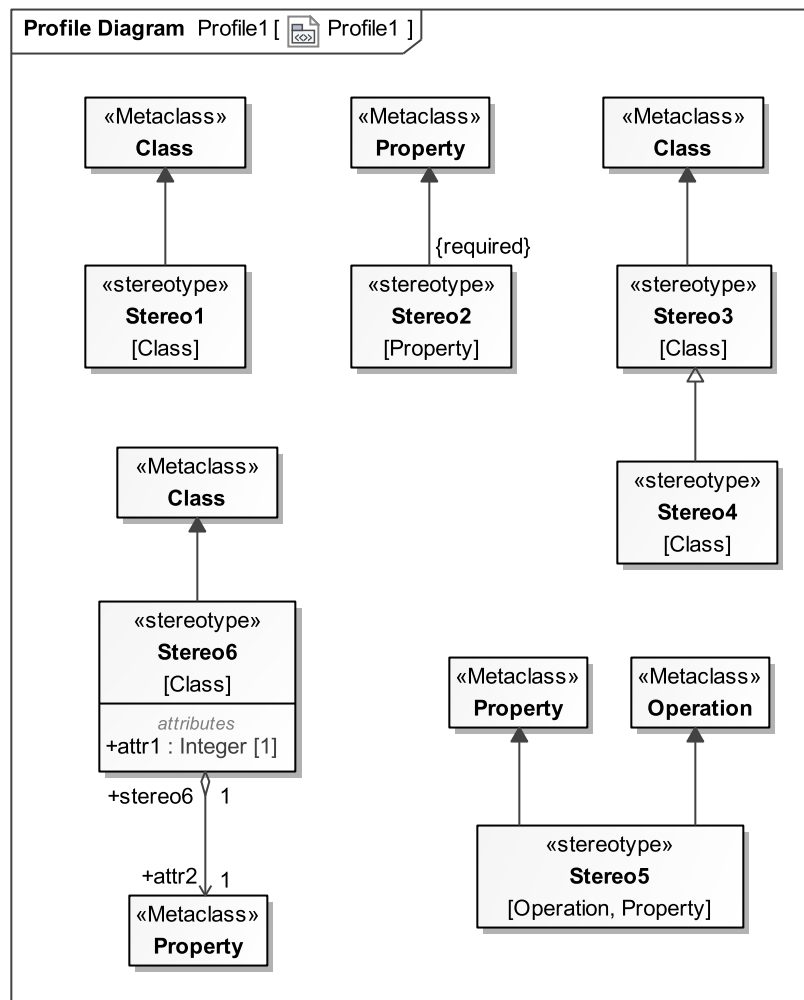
Profile Diagram Profile1 [ Profile1 ]

«Metaclass»
Class

«stereotype»
Stereo1
[Class]

«Metaclass»
Property

{required}

«stereotype»
Stereo2
[Property]

«Metaclass»
Class

«stereotype»
Stereo3
[Class]

«stereotype»
Stereo4
[Class]

«Metaclass»
Class

«stereotype»
Stereo6
[Class]

attributes
+attr1 : Integer [1]

+stereo6 1

+attr2 1

«Metaclass»
Property

«Metaclass»
Property

«Metaclass»
Operation

«stereotype»
Stereo5
[Operation, Property]